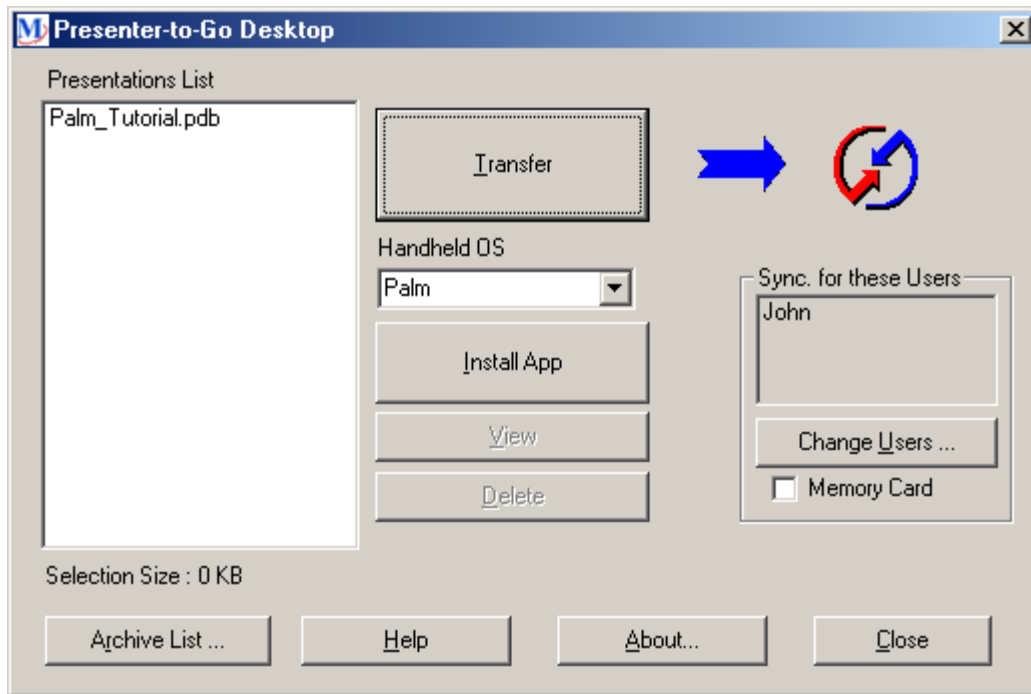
M Presenter-to-Go Desktop

Presentations List

Palm_Tutorial.pdb

Transfer

Handheld OS

Palm

Install App

View

Delete

Sync. for these Users

John

Change Users ...

Memory Card

Selection Size : 0 KB

Archive List ...

Help

About...

Close